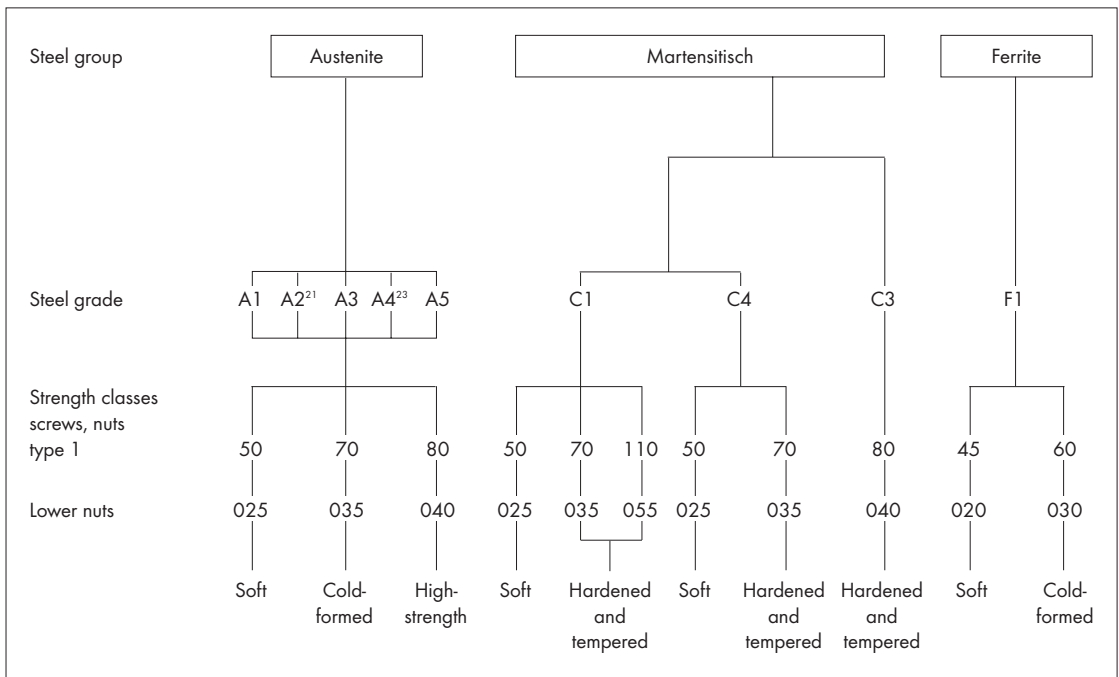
Steel group

Austenite

Martensitisch

Ferrite

Steel grade

A1 $A2^{21}$ A3 $A4^{23}$ A5

C1

C4

C3

F1

Strength classes screws, nuts type 1

50 70 80 50 70 110 50 70 80 45 60

Lower nuts

025 035 040 025 035 055 025 035 040 020 030

Soft

Cold-formed

High-strength

Soft

Hardened and tempered

Soft

Hardened and tempered

Hardened and tempered

Soft

Cold-formed